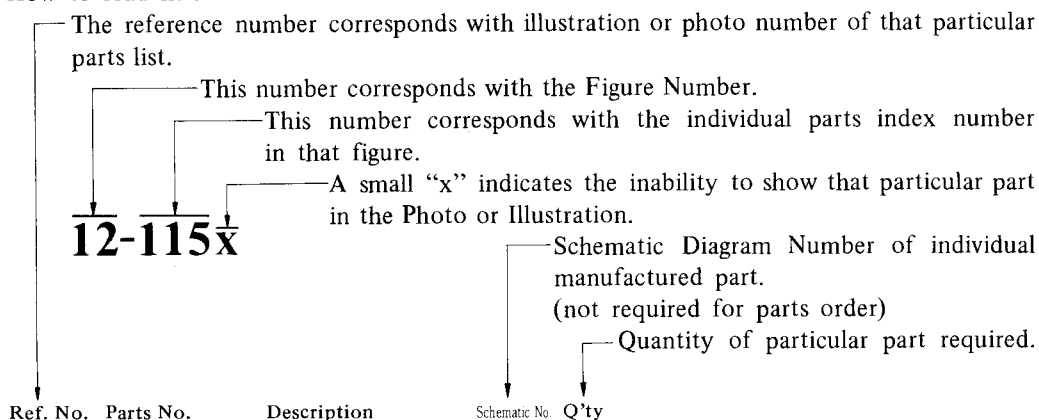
The reference number corresponds with illustration or photo number of that particular parts list.

This number corresponds with the Figure Number.

This number corresponds with the individual parts index number in that figure.

A small "x" indicates the inability to show that particular part in the Photo or Illustration.

12-115x

Schematic Diagram Number of individual manufactured part. (not required for parts order)

Quantity of particular part required.

Ref. No. Parts No. Description Schematic No. Q'ty